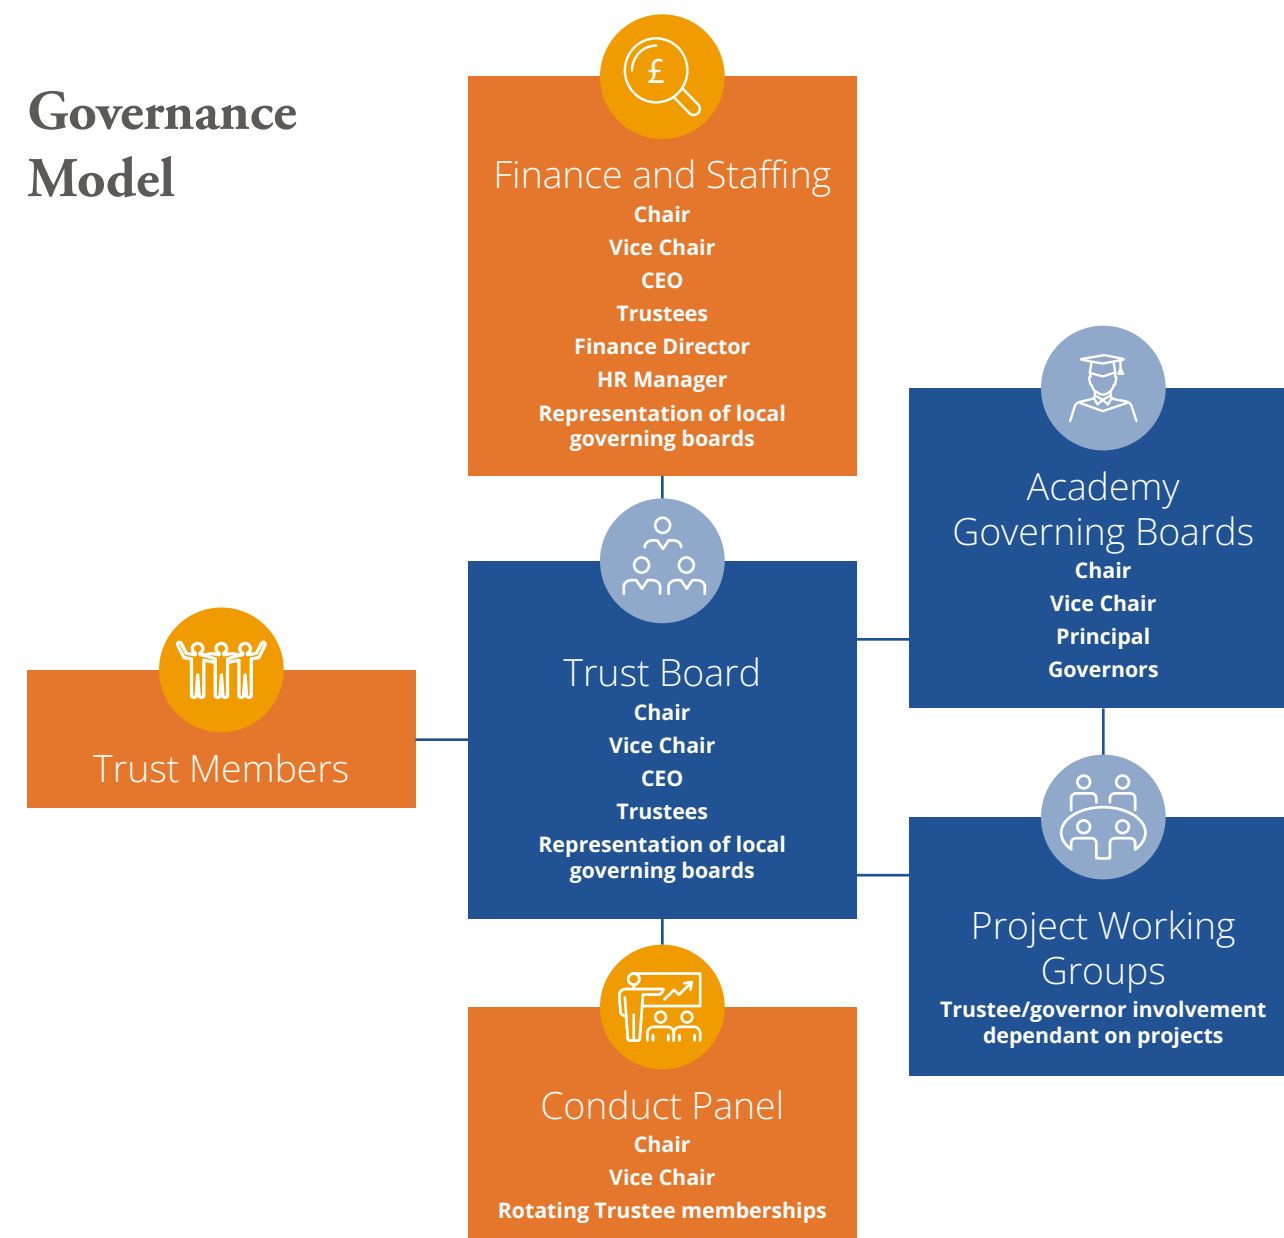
Governance Model

£

Finance and Staffing
Chair
Vice Chair
CEO
Trustees
Finance Director
HR Manager
Representation of local governing boards

Academy Governing Boards
Chair
Vice Chair
Principal
Governors

Trust Members

Trust Board
Chair
Vice Chair
CEO
Trustees
Representation of local governing boards

Project Working Groups
Trustee/governor involvement dependant on projects

Conduct Panel
Chair
Vice Chair
Rotating Trustee memberships